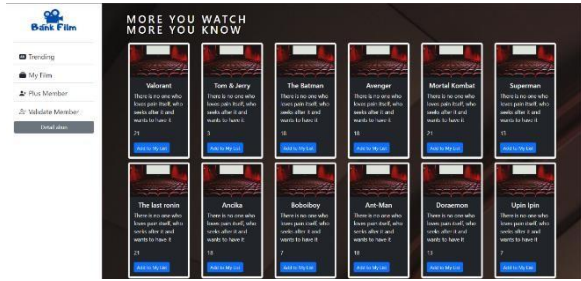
Bank Film

Trending
My Film
Plus Member
Validate Member
Detail akun

MORE YOU WATCH
MORE YOU KNOW

Valorant
There is no one who loves pain itself, who seeks after it and wants to have it
21
Add to My List

Tom & Jerry
There is no one who loves pain itself, who seeks after it and wants to have it
3
Add to My List

The Batman
There is no one who loves pain itself, who seeks after it and wants to have it
18
Add to My List

Avenger
There is no one who loves pain itself, who seeks after it and wants to have it
18
Add to My List

Mortal Kombat
There is no one who loves pain itself, who seeks after it and wants to have it
21
Add to My List

Superman
There is no one who loves pain itself, who seeks after it and wants to have it
13
Add to My List

The last ronin
There is no one who loves pain itself, who seeks after it and wants to have it
21
Add to My List

Ancika
There is no one who loves pain itself, who seeks after it and wants to have it
18
Add to My List

Boboiboy
There is no one who loves pain itself, who seeks after it and wants to have it
7
Add to My List

Ant-Man
There is no one who loves pain itself, who seeks after it and wants to have it
18
Add to My List

Doraemon
There is no one who loves pain itself, who seeks after it and wants to have it
13
Add to My List

Upin Ipin
There is no one who loves pain itself, who seeks after it and wants to have it
7
Add to My List